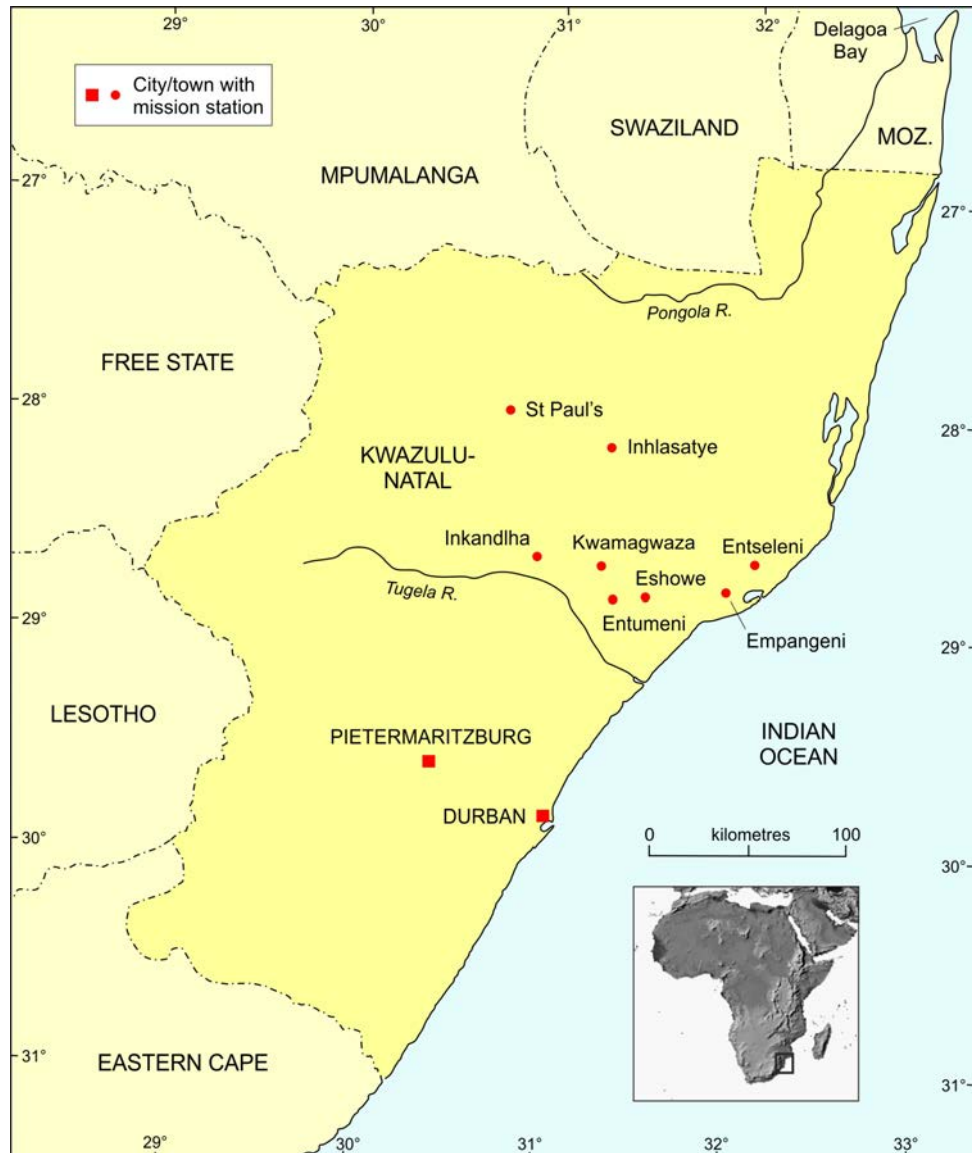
29°
30°
31°
32°
Delagoa Bay
City/town with mission station
SWAZILAND
MOZ.
MPUMALANGA
27°
27°
Pongola R.
FREE STATE
28°
St Paul's
28°
Inhlasatye
KWAZULU-NATAL
Inkandlha
Kwamagwaza
Entseleni
Eshowe
Tugela R.
29°
Entumeni
Empangeni
29°
LESOTHO
INDIAN OCEAN
PIETERMARITZBURG
DURBAN
0
kilometres
100
30°
30°
31°
EASTERN CAPE
31°
29°
30°
31°
32°
33°